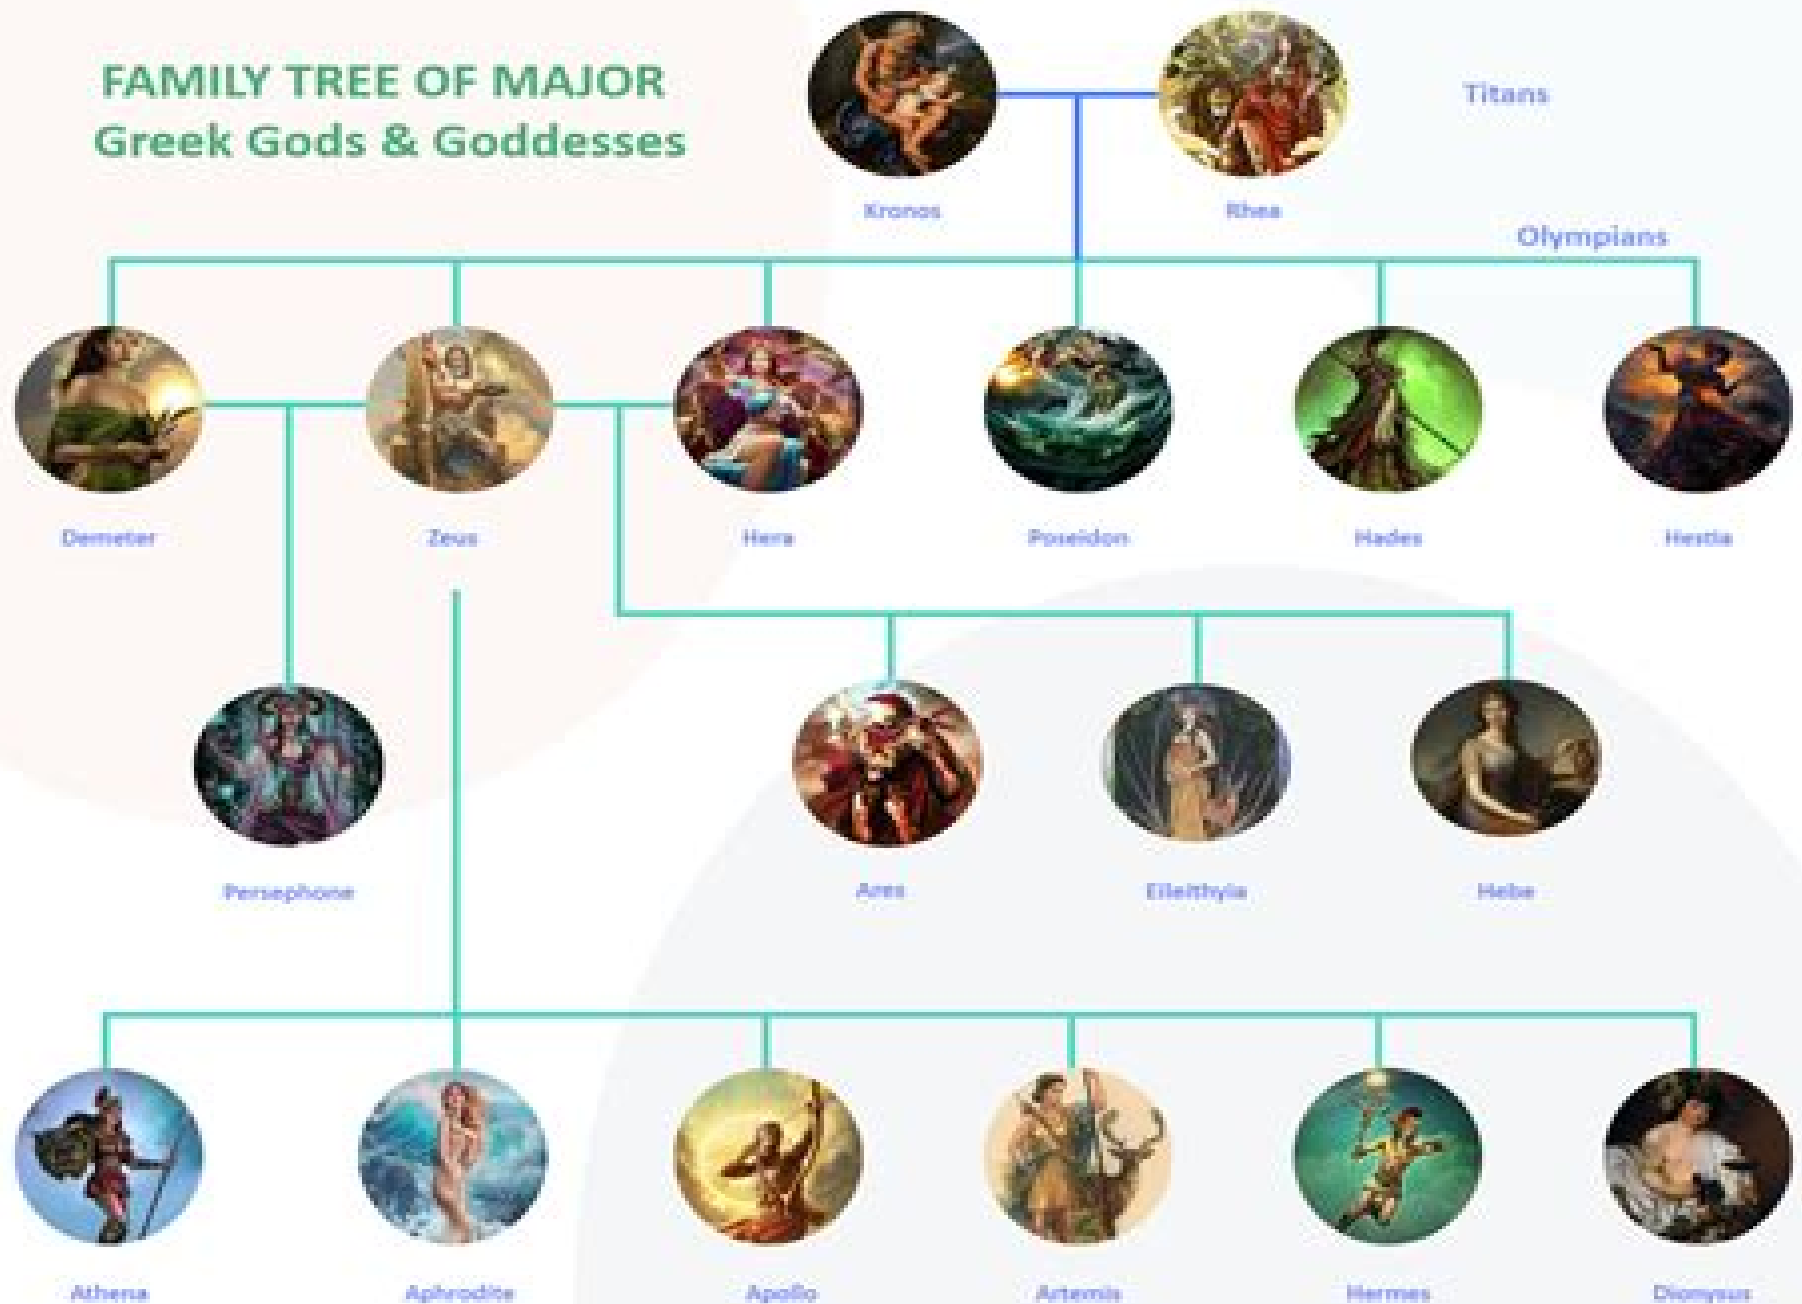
FAMILY TREE OF MAJOR
Greek Gods & Goddesses

Kronos

Rhea

Titans

Olympians

Demeter

Zeus

Hera

Poseidon

Hades

Hestia

Persephone

Ares

Eileithyia

Hebe

Athena

Aphrodite

Apollo

Artemis

Hermes

Dionysus